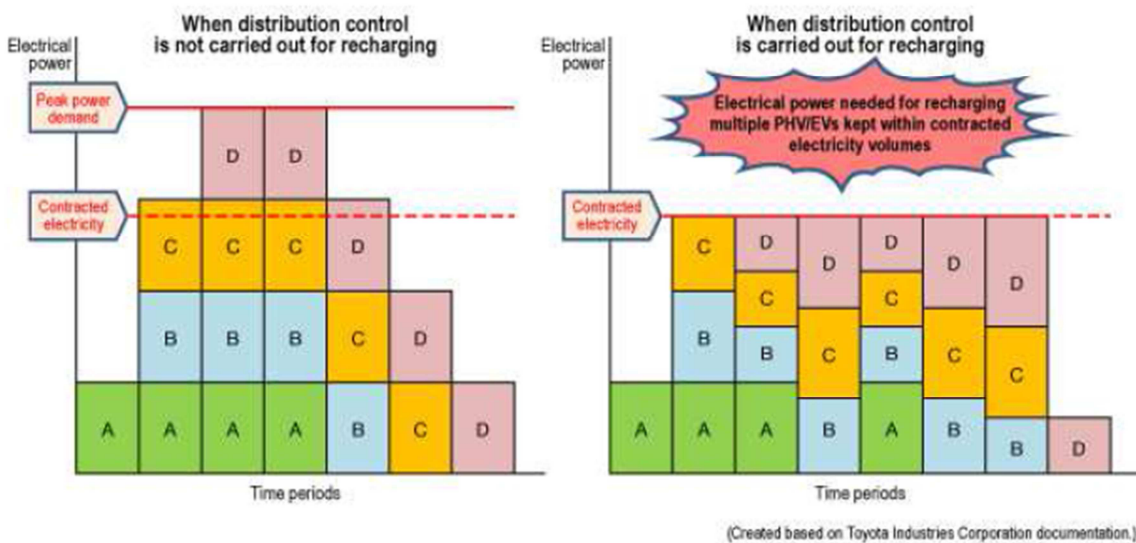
When distribution control is not carried out for recharging

Electrical power

Peak power demand

Contracted electricity

D D
C C C D
B B B C D
A A A A B C D

Time periods

When distribution control is carried out for recharging

Electrical power

Electrical power needed for recharging multiple PHV/EVs kept within contracted electricity volumes

Contracted electricity

C D D D D D
C C C
B B C B C C
A A A B A B B D

Time periods

(Created based on Toyota Industries Corporation documentation.)